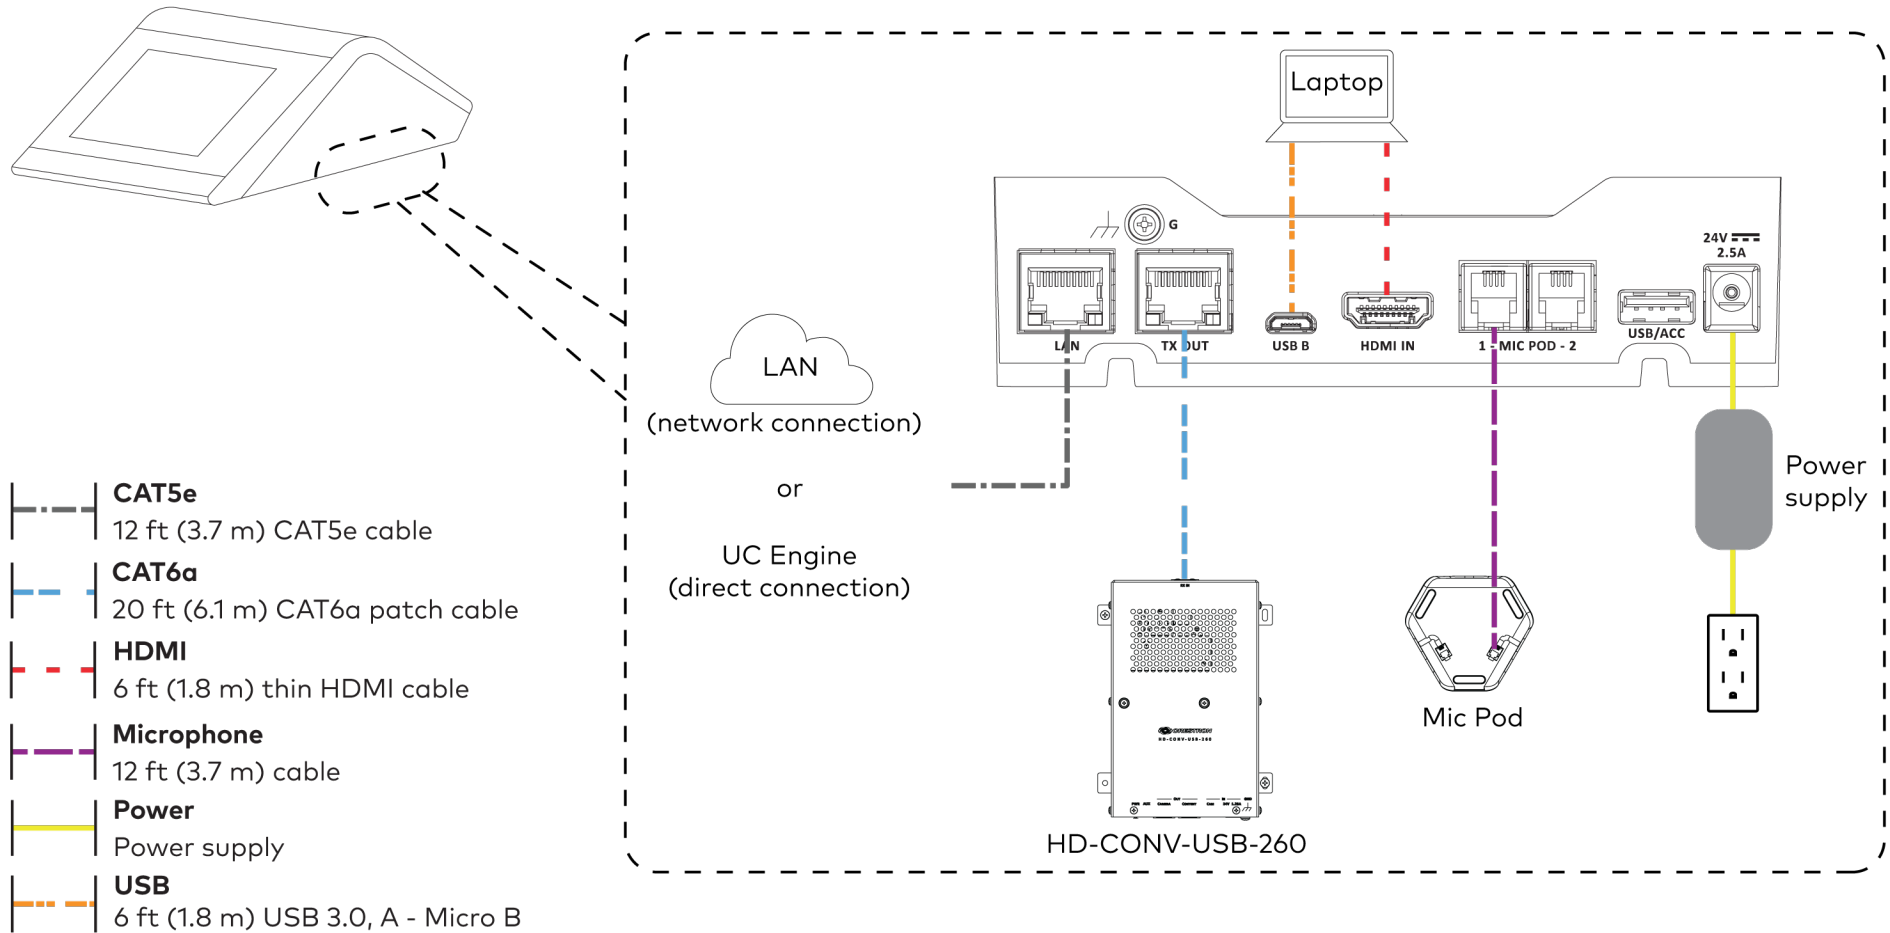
Laptop

G

LAN

TX OUT

USB B

HDMI IN

1 - MIC POD - 2

USB/ACC

24V
2.5A

LAN
(network connection)

or

UC Engine
(direct connection)

Power supply

HD-CONV-USB-260

Mic Pod

CAT5e
12 ft (3.7 m) CAT5e cable

CAT6a
20 ft (6.1 m) CAT6a patch cable

HDMI
6 ft (1.8 m) thin HDMI cable

Microphone
12 ft (3.7 m) cable

Power
Power supply

USB
6 ft (1.8 m) USB 3.0, A - Micro B